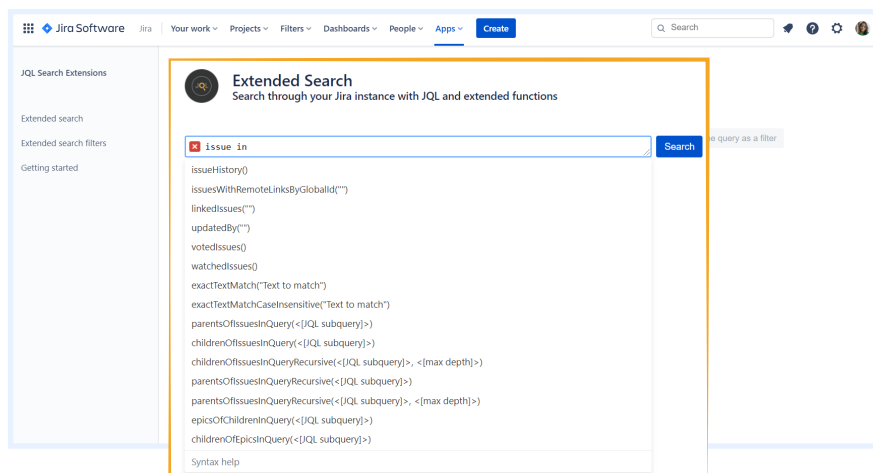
Jira Software Jira | Your work Projects Filters Dashboards People Apps Create

Search

JQL Search Extensions

Extended search

Extended search filters

Getting started

JQL

Extended Search
Search through your Jira instance with JQL and extended functions

issue in

Search

e query as a filter

issueHistory()
issuesWithRemoteLinksByGlobalId("")
linkedIssues("")
updatedBy("")
votedIssues()
watchedIssues()
exactTextMatch("Text to match")
exactTextMatchCaseInsensitive("Text to match")
parentsOfIssuesInQuery(<[JQL subquery]>)
childrenOfIssuesInQuery(<[JQL subquery]>)
childrenOfIssuesInQueryRecursive(<[JQL subquery]>, <[max depth]>)
parentsOfIssuesInQueryRecursive(<[JQL subquery]>)
parentsOfIssuesInQueryRecursive(<[JQL subquery]>, <[max depth]>)
epicsOfChildrenInQuery(<[JQL subquery]>)
childrenOfEpicsInQuery(<[JQL subquery]>)
Syntax help